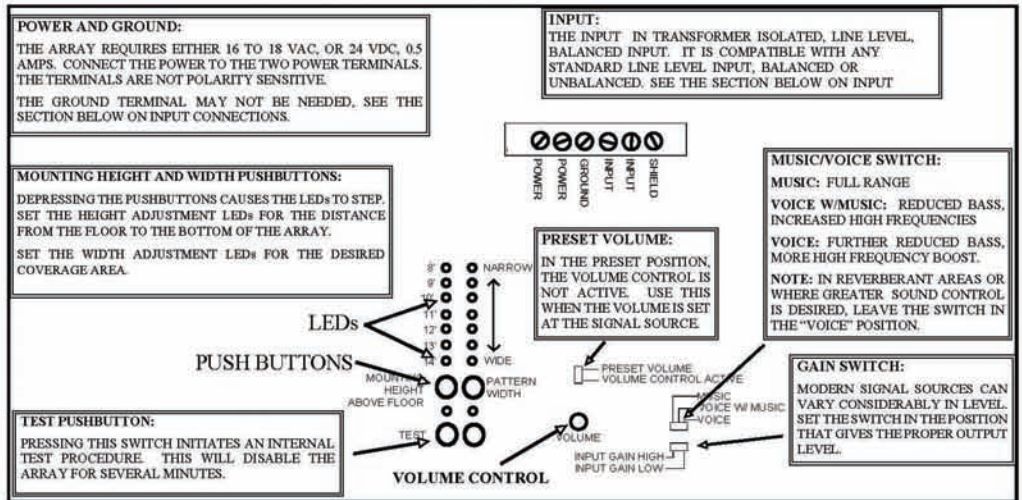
POWER AND GROUND:

THE ARRAY REQUIRES EITHER 16 TO 18 VAC, OR 24 VDC, 0.5 AMPS. CONNECT THE POWER TO THE TWO POWER TERMINALS. THE TERMINALS ARE NOT POLARITY SENSITIVE.

THE GROUND TERMINAL MAY NOT BE NEEDED, SEE THE SECTION BELOW ON INPUT CONNECTIONS.

INPUT:

THE INPUT IN TRANSFORMER ISOLATED, LINE LEVEL, BALANCED INPUT. IT IS COMPATIBLE WITH ANY STANDARD LINE LEVEL INPUT, BALANCED OR UNBALANCED. SEE THE SECTION BELOW ON INPUT

POWER
POWER
GROUND
INPUT
INPUT
SHIELD

MOUNTING HEIGHT AND WIDTH PUSHBUTTONS:

DEPRESSING THE PUSHBUTTONS CAUSES THE LEDs TO STEP. SET THE HEIGHT ADJUSTMENT LEDs FOR THE DISTANCE FROM THE FLOOR TO THE BOTTOM OF THE ARRAY.

SET THE WIDTH ADJUSTMENT LEDs FOR THE DESIRED COVERAGE AREA.

MUSIC/VOICE SWITCH:

MUSIC: FULL RANGE

VOICE W/MUSIC: REDUCED BASS, INCREASED HIGH FREQUENCIES

VOICE: FURTHER REDUCED BASS, MORE HIGH FREQUENCY BOOST.

NOTE: IN REVERBERANT AREAS OR WHERE GREATER SOUND CONTROL IS DESIRED, LEAVE THE SWITCH IN THE "VOICE" POSITION.

PRESET VOLUME:

IN THE PRESET POSITION, THE VOLUME CONTROL IS NOT ACTIVE. USE THIS WHEN THE VOLUME IS SET AT THE SIGNAL SOURCE.

8'
9'
10'
11'
12'
13'
14'

NARROW

WIDE

LEDs

PUSH BUTTONS

MOUNTING HEIGHT ABOVE FLOOR

PATTERN WIDTH

PRESET VOLUME
VOLUME CONTROL ACTIVE

GAIN SWITCH:

MODERN SIGNAL SOURCES CAN VARY CONSIDERABLY IN LEVEL. SET THE SWITCH IN THE POSITION THAT GIVES THE PROPER OUTPUT LEVEL.

MUSIC
VOICE W/ MUSIC
VOICE

TEST PUSHBUTTON:

PRESSING THIS SWITCH INITIATES AN INTERNAL TEST PROCEDURE. THIS WILL DISABLE THE ARRAY FOR SEVERAL MINUTES.

TEST

VOLUME

INPUT GAIN HIGH
INPUT GAIN LOW

VOLUME CONTROL